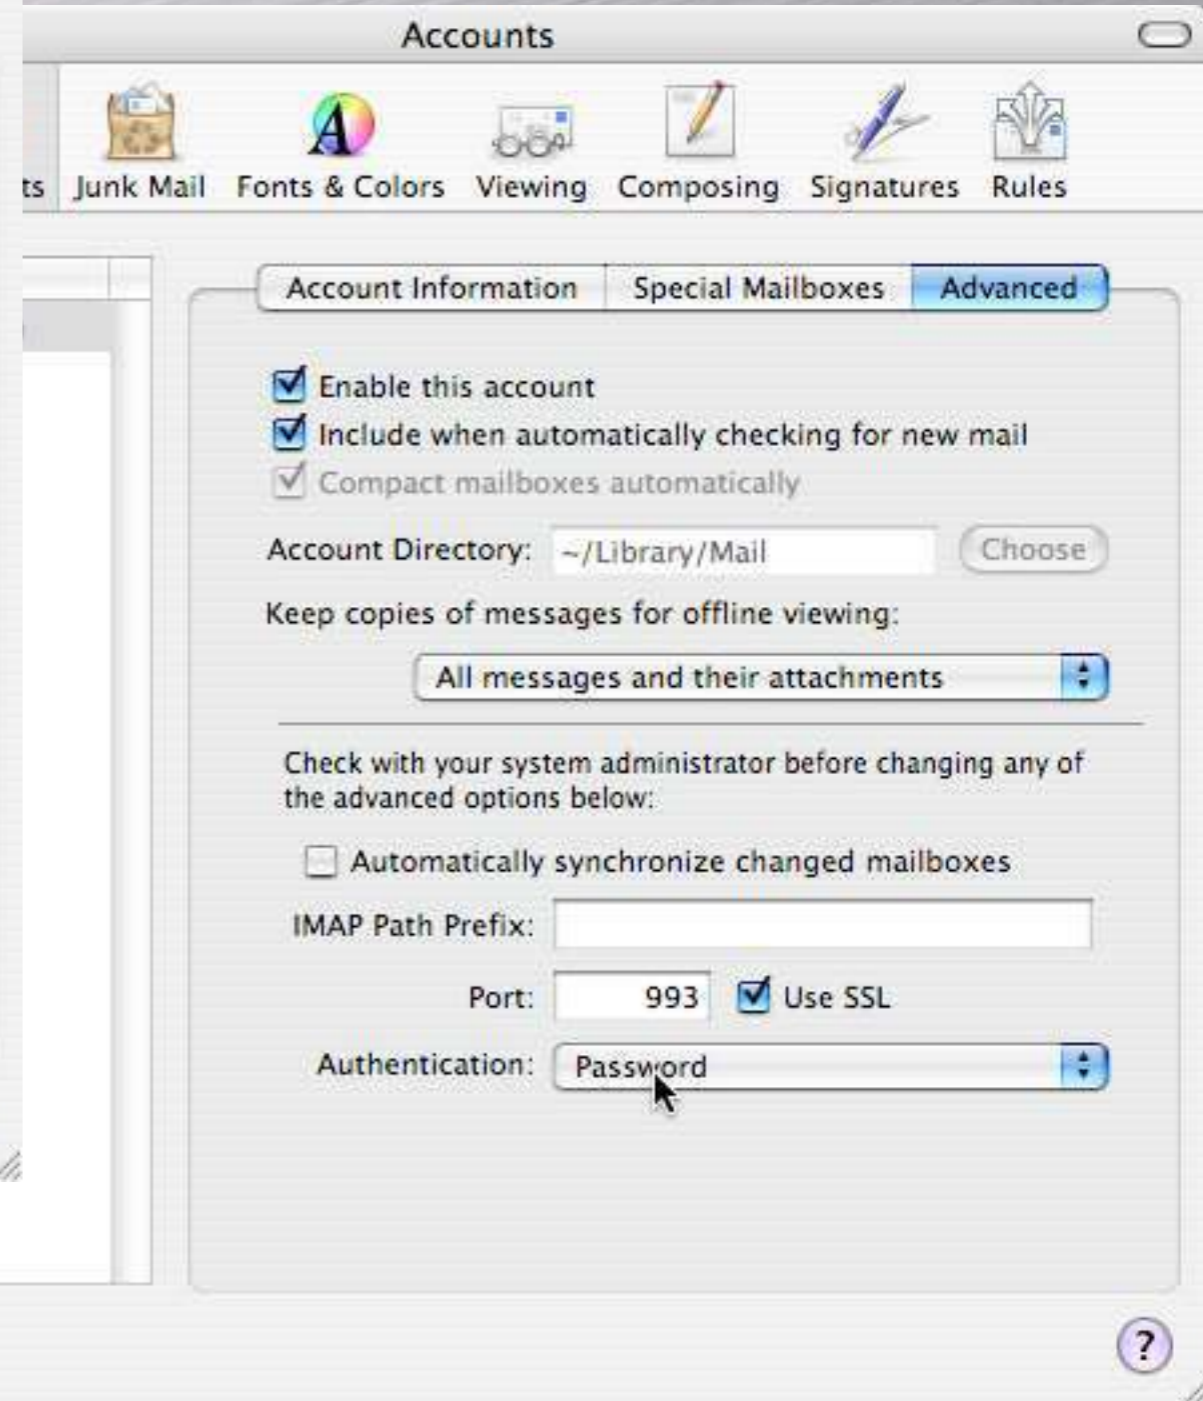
Accounts

ts Junk Mail Fonts & Colors Viewing Composing Signatures Rules

Account Information Special Mailboxes Advanced

Enable this account
Include when automatically checking for new mail
Compact mailboxes automatically

Account Directory: ~/Library/Mail Choose

Keep copies of messages for offline viewing:

All messages and their attachments

Check with your system administrator before changing any of the advanced options below:

Automatically synchronize changed mailboxes

IMAP Path Prefix:

Port: 993 Use SSL

Authentication: Password

?